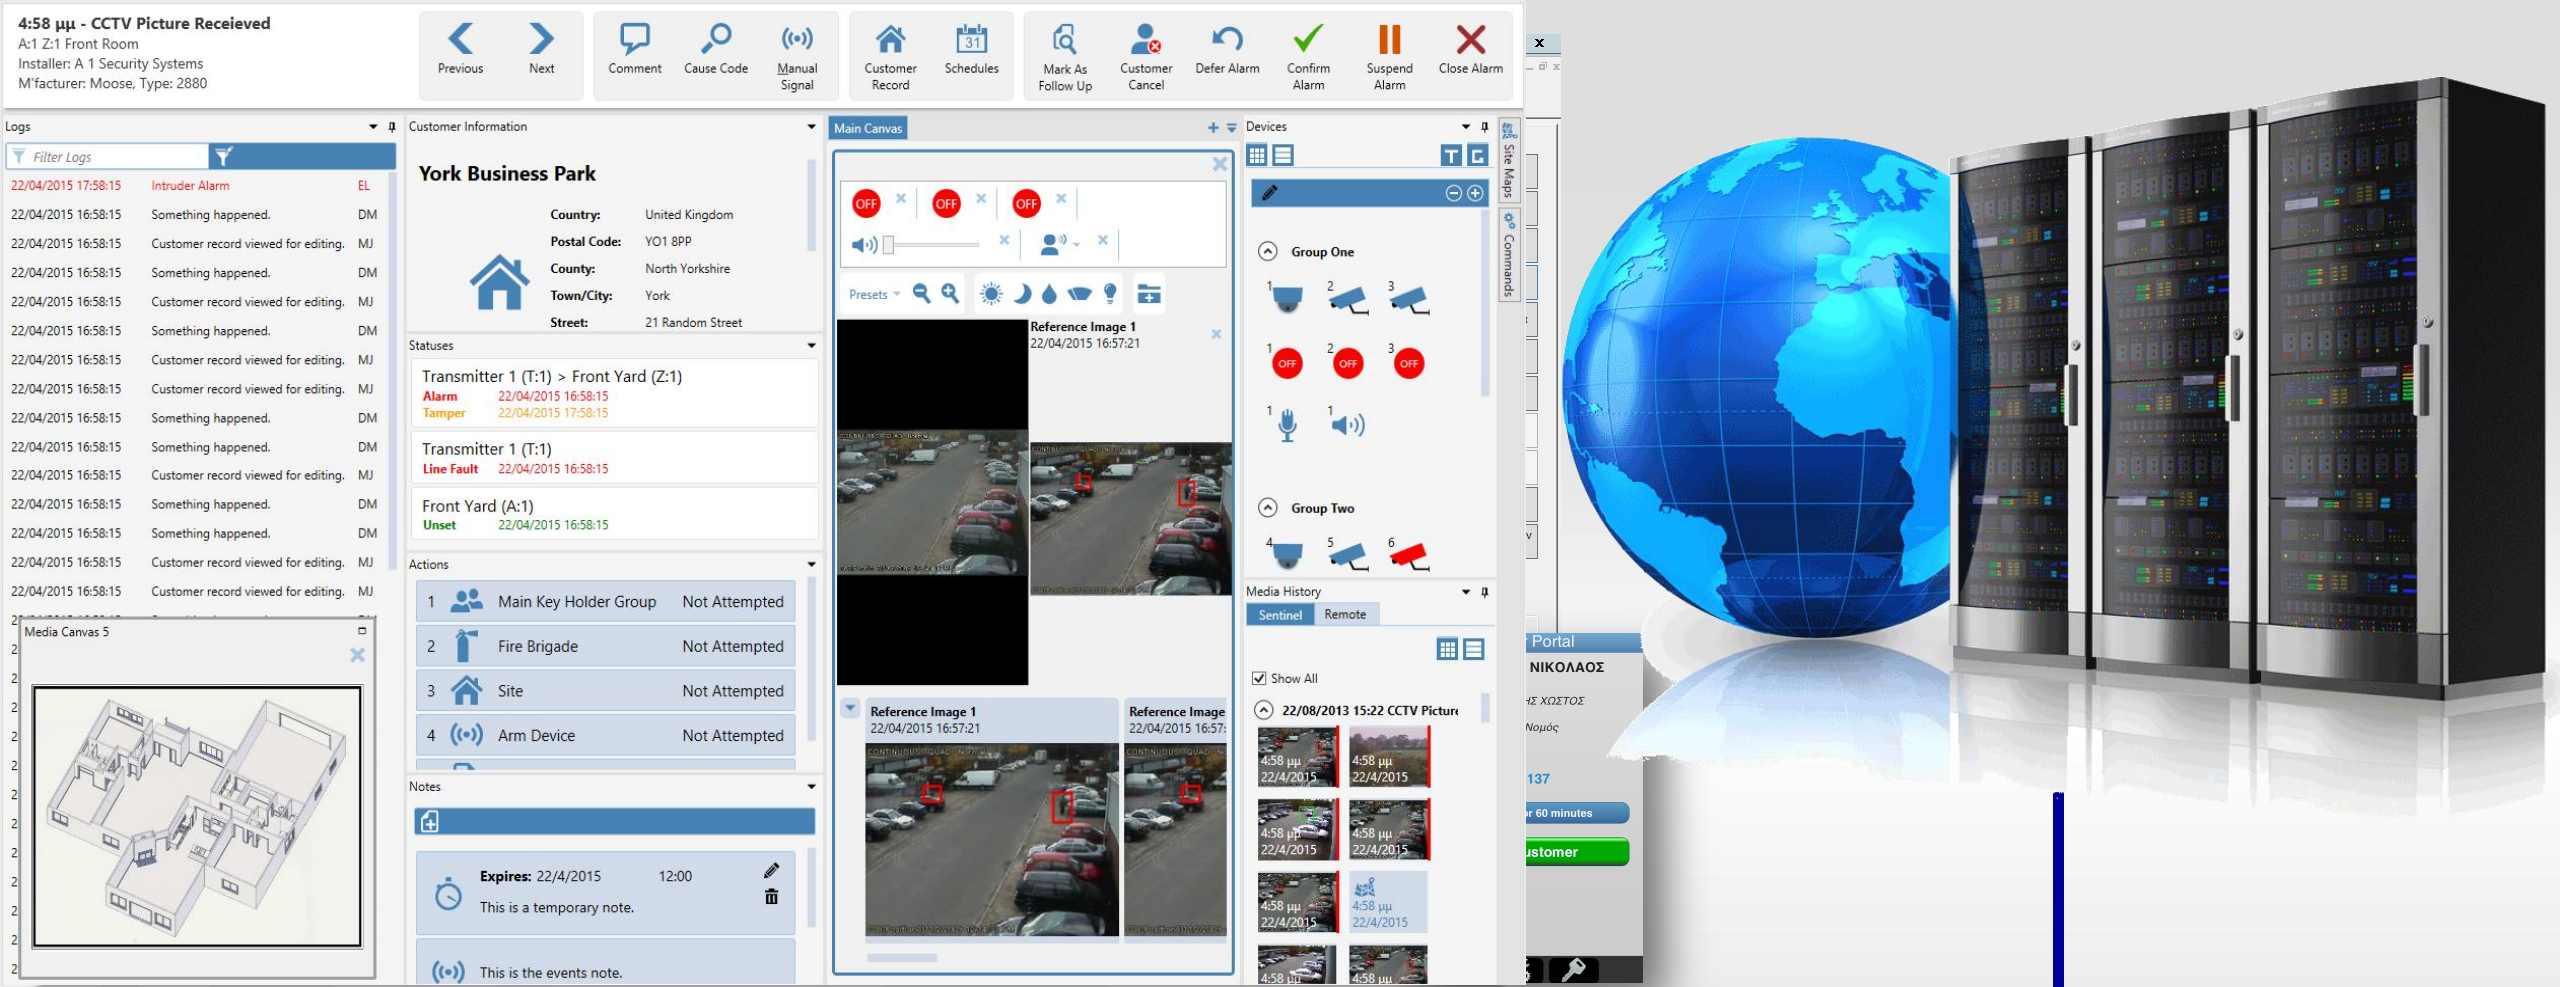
4:58 μμ - CCTV Picture Receieved
A:1 Z:1 Front Room
Installer: A 1 Security Systems
M'facturer: Moose, Type: 2880

Previous Next Comment Cause Code Manual Signal Customer Record Schedules Mark As Follow Up Customer Cancel Defer Alarm Confirm Alarm Suspend Alarm Close Alarm

Logs
Filter Logs

| | | |
|---|---|---|
| 22/04/2015 17:58:15 | Intruder Alarm | EL |
| 22/04/2015 16:58:15 | Something happened. | DM |
| 22/04/2015 16:58:15 | Customer record viewed for editing. | MJ |
| 22/04/2015 16:58:15 | Something happened. | DM |
| 22/04/2015 16:58:15 | Customer record viewed for editing. | MJ |
| 22/04/2015 16:58:15 | Something happened. | DM |
| 22/04/2015 16:58:15 | Customer record viewed for editing. | MJ |
| 22/04/2015 16:58:15 | Customer record viewed for editing. | MJ |
| 22/04/2015 16:58:15 | Something happened. | DM |
| 22/04/2015 16:58:15 | Something happened. | DM |
| 22/04/2015 16:58:15 | Customer record viewed for editing. | MJ |
| 22/04/2015 16:58:15 | Something happened. | DM |
| 22/04/2015 16:58:15 | Something happened. | DM |
| 22/04/2015 16:58:15 | Customer record viewed for editing. | MJ |
| 22/04/2015 16:58:15 | Customer record viewed for editing. | MJ |

Media Canvas 5

Customer Information
York Business Park
Country: United Kingdom
Postal Code: YO1 8PP
County: North Yorkshire
Town/City: York
Street: 21 Random Street

Statuses
Transmitter 1 (T:1) > Front Yard (Z:1)
Alarm 22/04/2015 16:58:15
Tamper 22/04/2015 17:58:15
Transmitter 1 (T:1)
Line Fault 22/04/2015 16:58:15
Front Yard (A:1)
Unset 22/04/2015 16:58:15

Actions
| | | |
|---|---|---|
| 1 | Main Key Holder Group | Not Attempted |
| 2 | Fire Brigade | Not Attempted |
| 3 | Site | Not Attempted |
| 4 | Arm Device | Not Attempted |

Notes
Expires: 22/4/2015 12:00
This is a temporary note.
This is the events note.

Main Canvas
OFF OFF OFF
Presets
Reference Image 1
22/04/2015 16:57:21
Reference Image 1
22/04/2015 16:57:21
Reference Image
22/04/2015 16:57:

Devices
Group One
1 2 3
1 OFF 2 OFF 3 OFF
1 1
Group Two
4 5 6

Media History
Sentinel Remote
Show All
22/08/2013 15:22 CCTV Picture
4:58 μμ 22/4/2015
4:58 μμ 22/4/2015
4:58 μμ 22/4/2015
4:58 μμ 22/4/2015
4:58 μμ 22/4/2015
4:58 μμ 22/4/2015
4:58 μμ
4:58 μμ

Site Maps
Commands

Portal
ΝΙΚΟΛΑΟΣ
ΗΣ ΧΩΣΤΟΣ
Νομός
137
r 60 minutes
ustomer